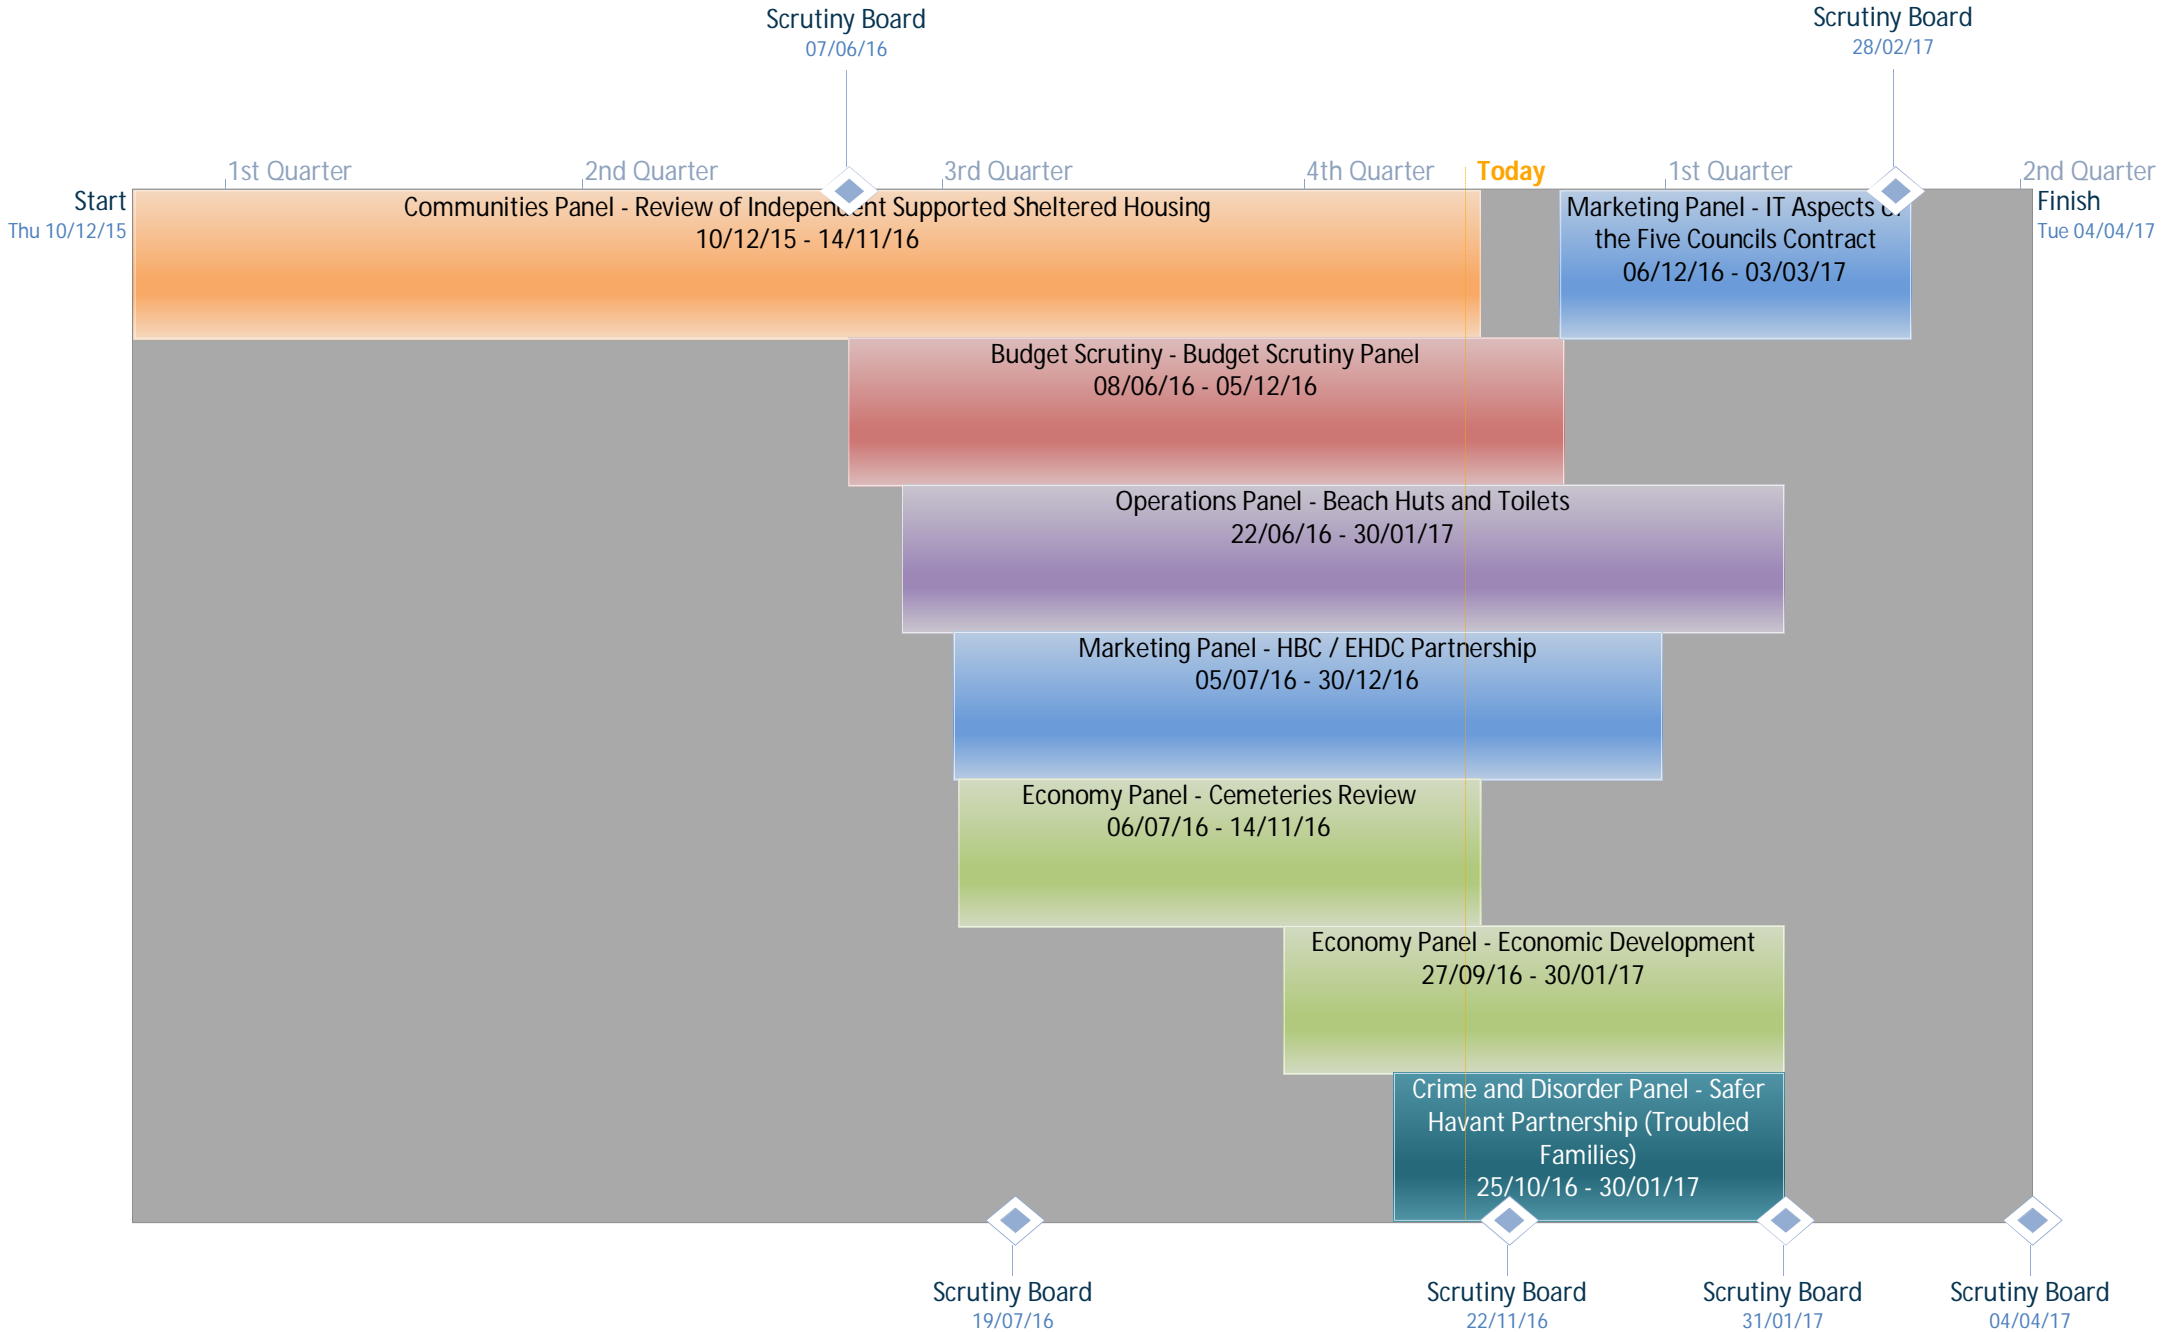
Scrutiny Board
07/06/16

Scrutiny Board
28/02/17

1st Quarter
2nd Quarter
3rd Quarter
4th Quarter
Today
1st Quarter
2nd Quarter

Start
Thu 10/12/15

Finish
Tue 04/04/17

Communities Panel - Review of Indepen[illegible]nt Supported Sheltered Housing
10/12/15 - 14/11/16

Marketing Panel - IT Aspects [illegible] the Five Councils Contract
06/12/16 - 03/03/17

Budget Scrutiny - Budget Scrutiny Panel
08/06/16 - 05/12/16

Operations Panel - Beach Huts and Toilets
22/06/16 - 30/01/17

Marketing Panel - HBC / EHDC Partnership
05/07/16 - 30/12/16

Economy Panel - Cemeteries Review
06/07/16 - 14/11/16

Economy Panel - Economic Development
27/09/16 - 30/01/17

Crime and Disorder Panel - Safer Havant Partnership (Troubled Families)
25/10/16 - 30/01/17

Scrutiny Board
19/07/16

Scrutiny Board
22/11/16

Scrutiny Board
31/01/17

Scrutiny Board
04/04/17